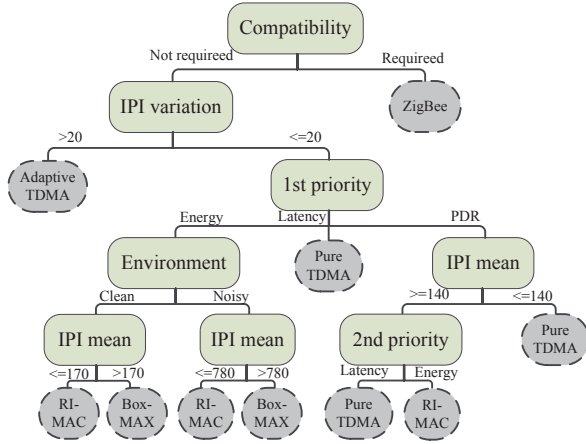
Compatibility
Not requireed
Required
IPI variation
ZigBee
>20
<=20
Adaptive TDMA
1st priority
Energy
Latency
PDR
Environment
Pure TDMA
IPI mean
Clean
Noisy
>=140
<=140
IPI mean
IPI mean
2nd priority
Pure TDMA
<=170
>170
<=780
>780
Latency
Energy
RI-MAC
Box-MAX
RI-MAC
Box-MAX
Pure TDMA
RI-MAC